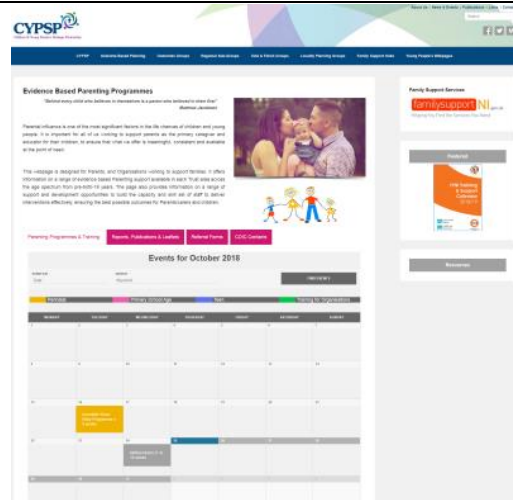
CYPSP

Evidence Based Parenting Programmes

"Behind every child who believes in themselves is a parent who believed in them first"

Family Support Services

familysupportNI

Featured

Resources

Parenting Programmes & Training

Reports, Publications & Leaflets

Referral Forms

CDC Contacts

Events for October 2018

FIND EVENTS

Parental

Primary School Age

Teen

Training for Organisations

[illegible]